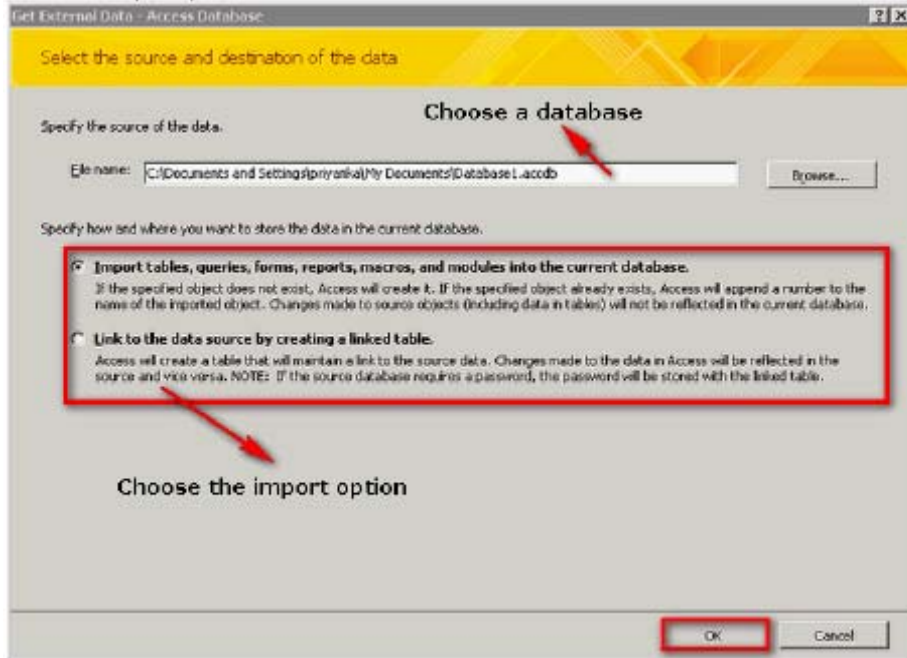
Get External Data - Access Database

?

Select the source and destination of the data

Choose a database

Specify the source of the data.

File name: C:\Documents and Settings\priyanka\My Documents\Database1.accdb

Browse...

Specify how and where you want to store the data in the current database.

Import tables, queries, forms, reports, macros, and modules into the current database.

If the specified object does not exist, Access will create it. If the specified object already exists, Access will append a number to the name of the imported object. Changes made to source objects (including data in tables) will not be reflected in the current database.

Link to the data source by creating a linked table.

Access will create a table that will maintain a link to the source data. Changes made to the data in Access will be reflected in the source and vice versa. NOTE: If the source database requires a password, the password will be stored with the linked table.

Choose the import option

OK

Cancel